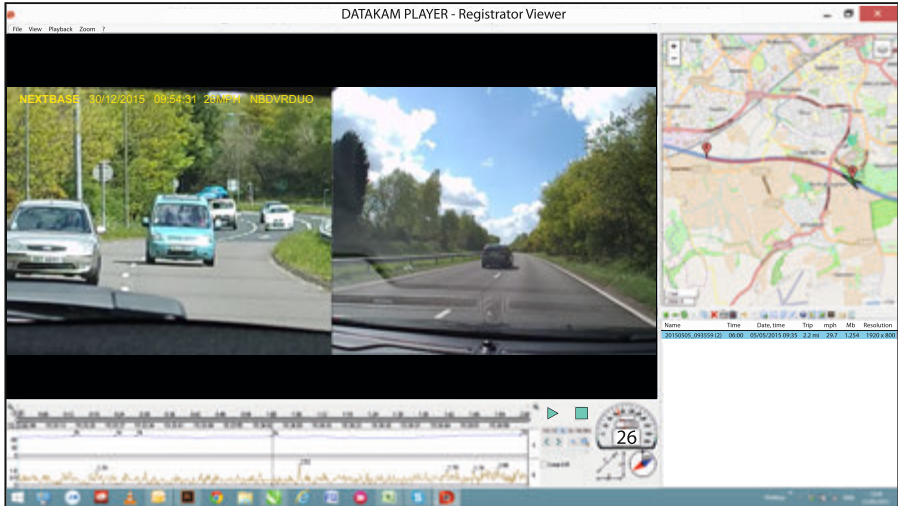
DATAKAM PLAYER - Registrator Viewer

File View Playback Zoom ?

NEXTBASE 30/12/2015 09:54:31 28MPH NBDVRDUO

| Name | Time | Date, time | Trip | mph | Mb | Resolution |
|---|---|---|---|---|---|---|
| 20150505_093559 (2) | 06:00 | 05/05/2015 09:35 | 2.2 mi | 29.7 | 1.254 | 1920 x 800 |

26